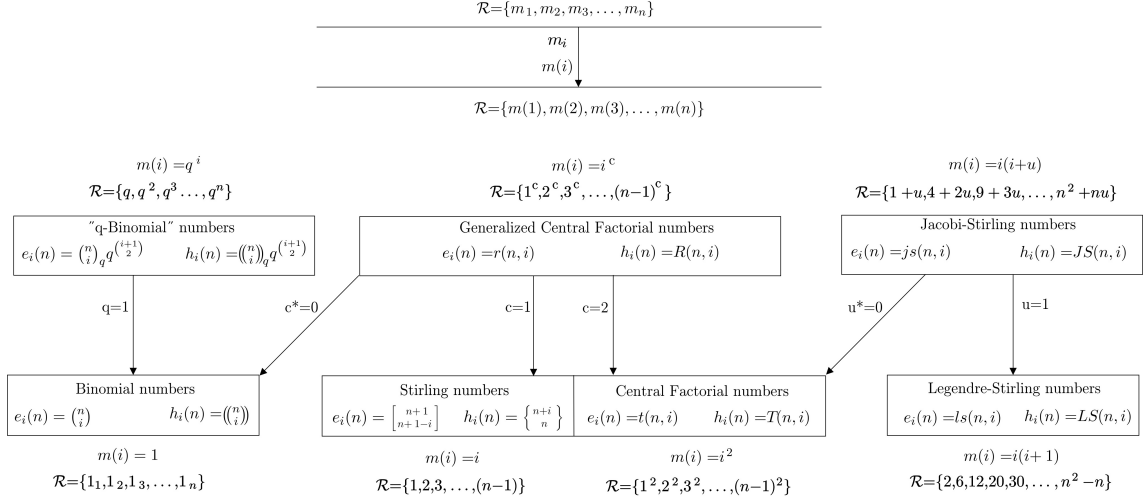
$\mathcal{R}=\{m_1, m_2, m_3, \ldots, m_n\}$

$m_i$

$m(i)$

$\mathcal{R}=\{m(1), m(2), m(3), \ldots, m(n)\}$

$m(i)=q^i$

$\mathcal{R}=\{q, q^2, q^3 \ldots, q^n\}$

$m(i)=i^c$

$\mathcal{R}=\{1^c, 2^c, 3^c, \ldots, (n-1)^c\}$

$m(i)=i(i+u)$

$\mathcal{R}=\{1+u, 4+2u, 9+3u, \ldots, n^2+nu\}$

"q-Binomial" numbers

$e_i(n)=\binom{n}{i}_q q^{\binom{i+1}{2}}$ $h_i(n)=\left(\!\binom{n}{i}\!\right)_q q^{\binom{i+1}{2}}$

Generalized Central Factorial numbers

$e_i(n)=r(n,i)$ $h_i(n)=R(n,i)$

Jacobi-Stirling numbers

$e_i(n)=js(n,i)$ $h_i(n)=JS(n,i)$

q=1

c*=0

c=1

c=2

u*=0

u=1

Binomial numbers

$e_i(n)=\binom{n}{i}$ $h_i(n)=\left(\!\binom{n}{i}\!\right)$

Stirling numbers

$e_i(n)=\left[{n+1 \atop n+1-i}\right]$ $h_i(n)=\left\{{n+i \atop n}\right\}$

Central Factorial numbers

$e_i(n)=t(n,i)$ $h_i(n)=T(n,i)$

Legendre-Stirling numbers

$e_i(n)=ls(n,i)$ $h_i(n)=LS(n,i)$

$m(i)=1$

$\mathcal{R}=\{1_1, 1_2, 1_3, \ldots, 1_n\}$

$m(i)=i$

$\mathcal{R}=\{1,2,3,\ldots,(n-1)\}$

$m(i)=i^2$

$\mathcal{R}=\{1^2, 2^2, 3^2, \ldots, (n-1)^2\}$

$m(i)=i(i+1)$

$\mathcal{R}=\{2,6,12,20,30,\ldots, n^2-n\}$